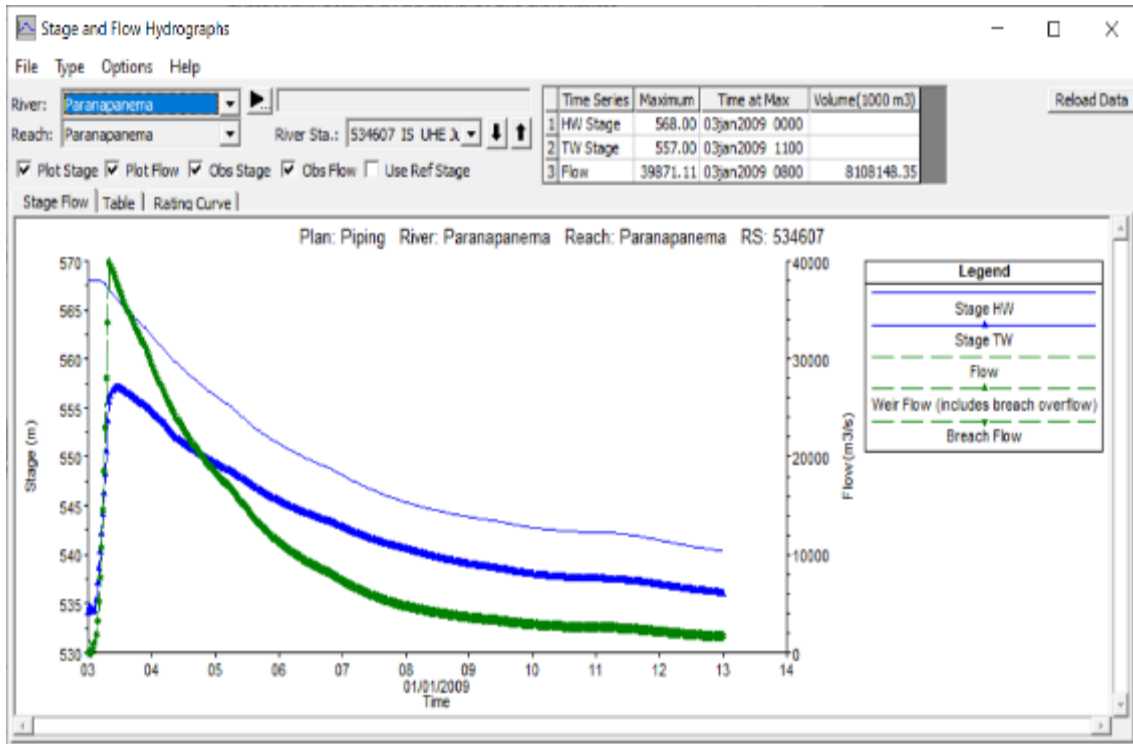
Stage and Flow Hydrographs

File Type Options Help

River: Paranapanema
Reach: Paranapanema
River Sta.: 534607 IS UHE J

| | Time Series | Maximum | Time at Max | Volume(1000 m3) |
|---|---|---|---|---|
| 1 | HW Stage | 568.00 | 03jan2009 0000 | |
| 2 | TW Stage | 557.00 | 03jan2009 1100 | |
| 3 | Flow | 39871.11 | 03jan2009 0800 | 8108148.35 |

Reload Data

Plot Stage  Plot Flow  Obs Stage  Obs Flow  Use Ref Stage

Stage Flow | Table | Rating Curve

Plan: Piping River: Paranapanema Reach: Paranapanema RS: 534607

Legend
Stage HW
Stage TW
Flow
Weir Flow (includes breach overflow)
Breach Flow

Stage (m)
570
565
560
555
550
545
540
535
530

Flow (m3/s)
40000
30000
20000
10000
0

03 04 05 06 07 08 09 10 11 12 13 14
01/01/2009
Time